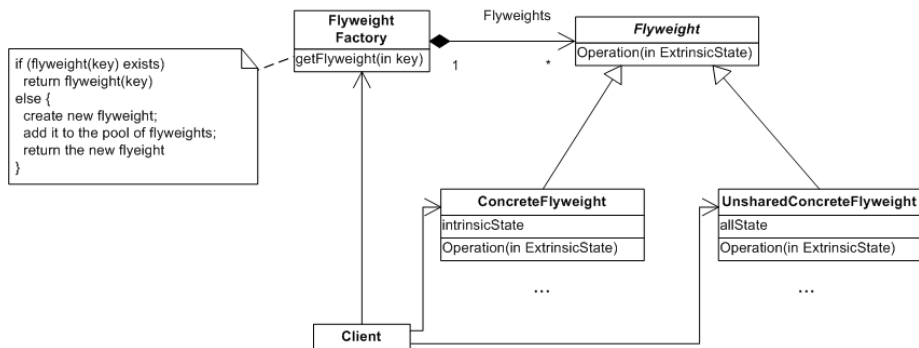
Flyweight Factory
getFlyweight(in key)

Flyweights

1

*

Flyweight
Operation(in ExtrinsicState)

if (flyweight(key) exists)
return flyweight(key)
else {
create new flyweight;
add it to the pool of flyweights;
return the new flyeight
}

ConcreteFlyweight
intrinsicState
Operation(in ExtrinsicState)

...

UnsharedConcreteFlyweight
allState
Operation(in ExtrinsicState)

...

Client